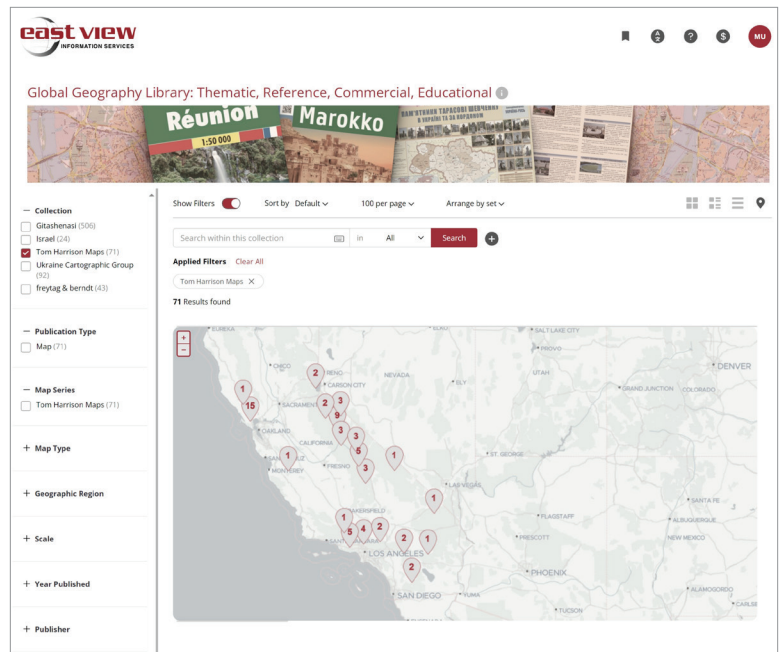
east view
INFORMATION SERVICES

MU

Global Geography Library: Thematic, Reference, Commercial, Educational

Réunion
1:50 000
Marokko

— Collection
Gitashenasi (506)
Israel (24)
Tom Harrison Maps (71)
Ukraine Cartographic Group (92)
freytag & berndt (43)

— Publication Type
Map (71)

— Map Series
Tom Harrison Maps (71)

+ Map Type

+ Geographic Region

+ Scale

+ Year Published

+ Publisher

Show Filters
Sort by Default
100 per page
Arrange by set

Search within this collection
in All
Search

Applied Filters Clear All
Tom Harrison Maps ×
71 Results found

+
−
EUREKA
SALT LAKE CITY
PROVO
CHICO
RENO
CARSON CITY
NEVADA
UTAH
ELY
DENVER
SACRAMENTO
GRAND JUNCTION
COLORADO
OAKLAND
CALIFORNIA
SAN
MONTEREY
FRESNO
ST. GEORGE
LAS VEGAS
SANTA FE
BAKERSFIELD
FLAGSTAFF
ALBUQUERQUE
PRESCOTT
NEW MEXICO
LOS ANGELES
PHOENIX
SAN DIEGO
TUCSON
ALAMOGORDO
CARLSB
1
15
2
2
3
9
3
3
5
1
3
1
1
1
5
4
2
2
1
2